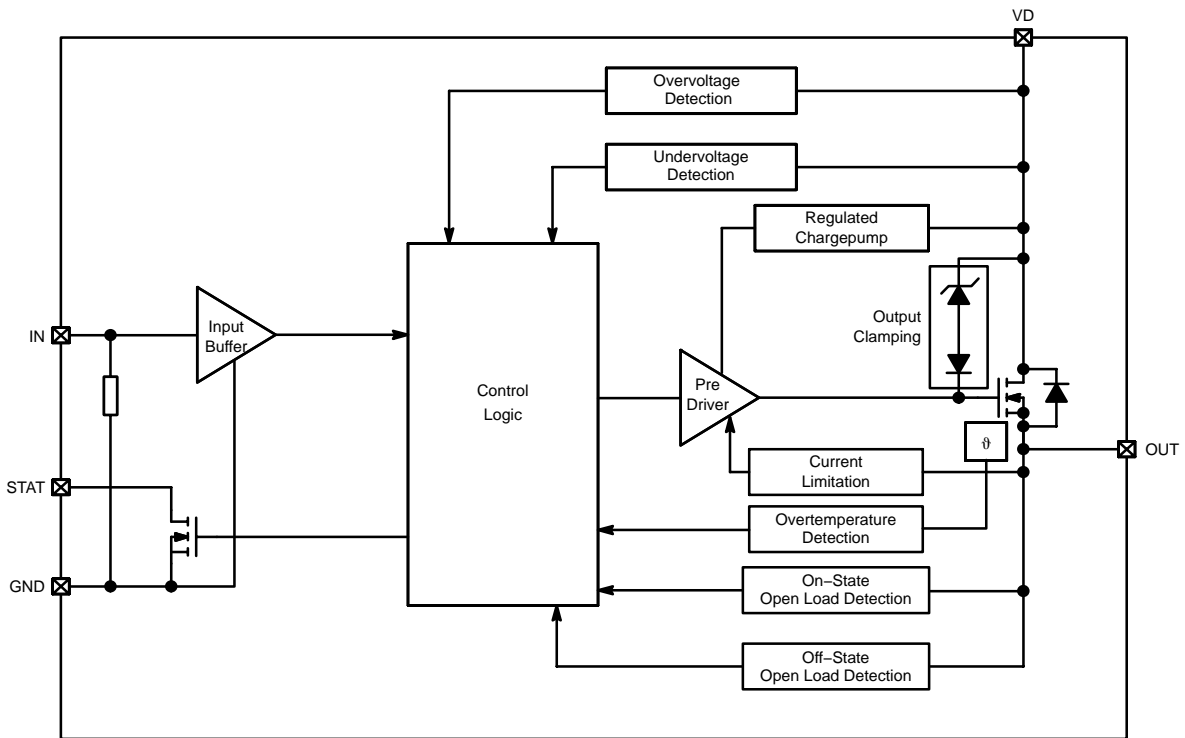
VD

Overvoltage Detection

Undervoltage Detection

Regulated Chargepump

Output Clamping

IN

Input Buffer

Control Logic

Pre Driver

$\vartheta$

OUT

Current Limitation

STAT

Overtemperature Detection

GND

On−State Open Load Detection

Off−State Open Load Detection